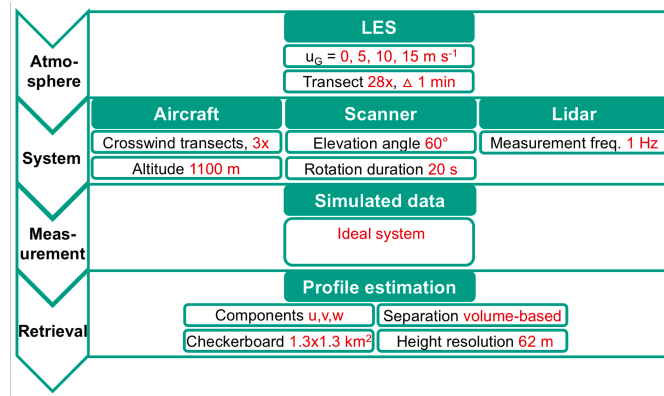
Atmosphere

LES

$u_G$ = 0, 5, 10, 15 m s$^{-1}$

Transect 28x, Δ 1 min

System

Aircraft

Crosswind transects, 3x

Altitude 1100 m

Scanner

Elevation angle 60°

Rotation duration 20 s

Lidar

Measurement freq. 1 Hz

Measurement

Simulated data

Ideal system

Retrieval

Profile estimation

Components u,v,w

Separation volume-based

Checkerboard 1.3x1.3 km$^2$

Height resolution 62 m